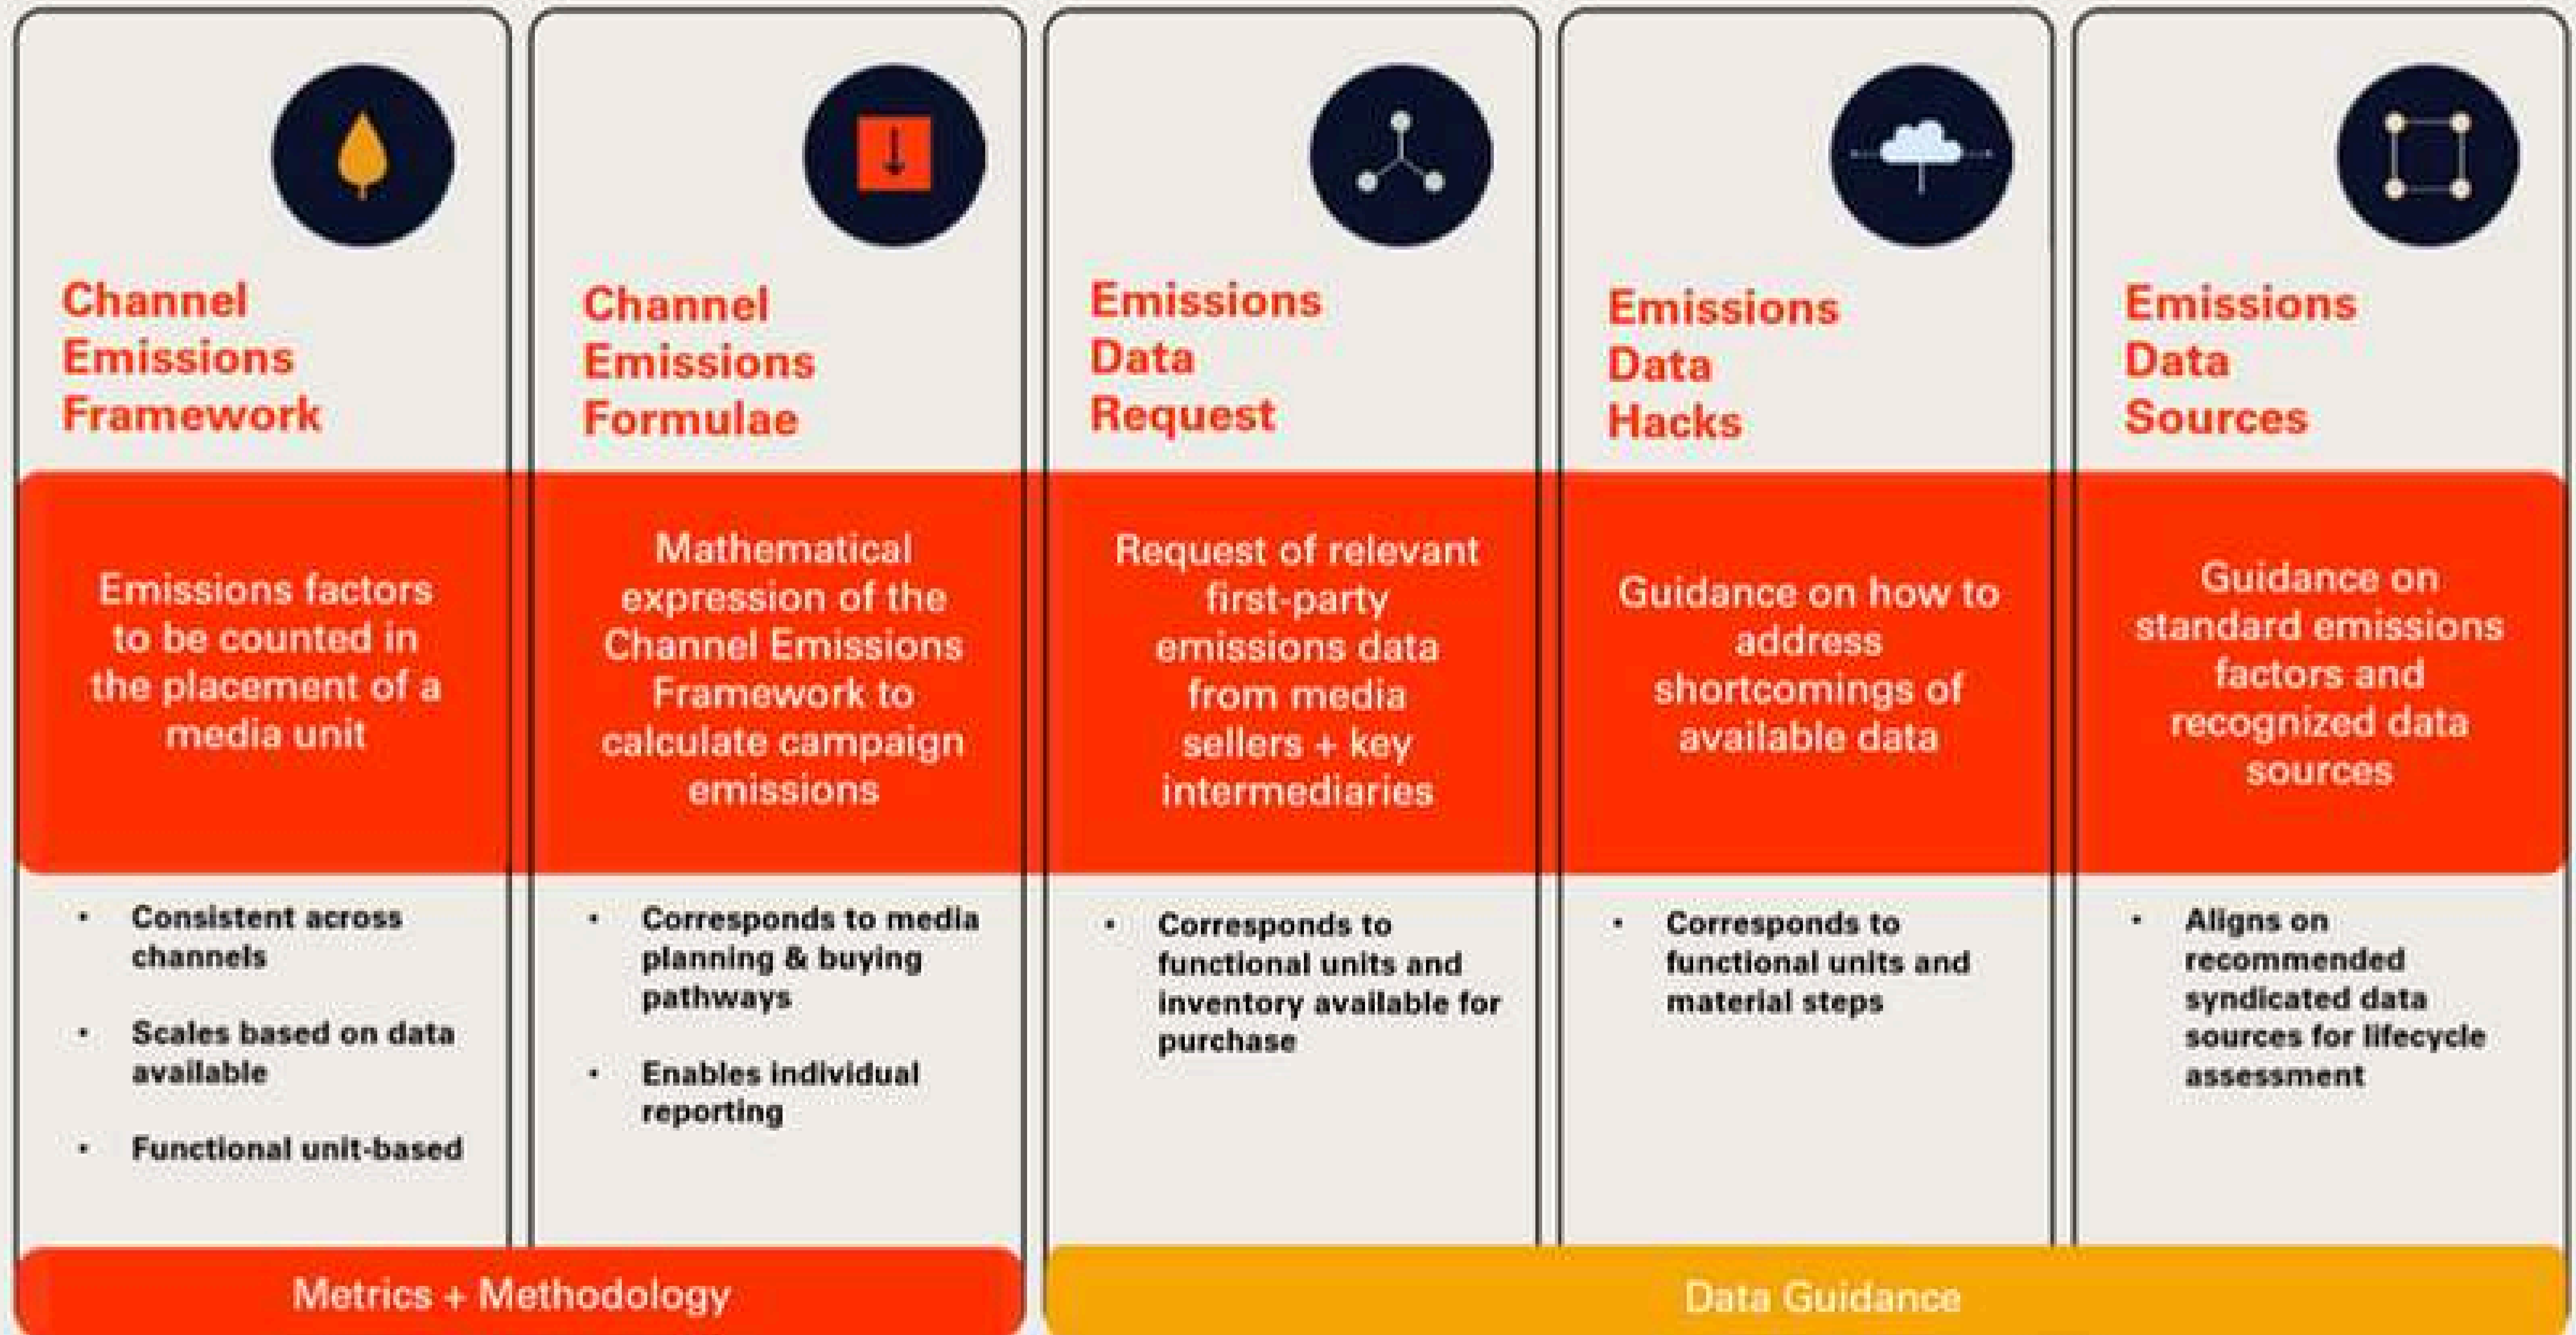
Channel Emissions Framework

Emissions factors to be counted in the placement of a media unit

- Consistent across channels
- Scales based on data available
- Functional unit-based

Channel Emissions Formulae

Mathematical expression of the Channel Emissions Framework to calculate campaign emissions

- Corresponds to media planning & buying pathways
- Enables individual reporting

Emissions Data Request

Request of relevant first-party emissions data from media sellers + key intermediaries

- Corresponds to functional units and inventory available for purchase

Emissions Data Hacks

Guidance on how to address shortcomings of available data

- Corresponds to functional units and material steps

Emissions Data Sources

Guidance on standard emissions factors and recognized data sources

- Aligns on recommended syndicated data sources for lifecycle assessment

Metrics + Methodology

Data Guidance